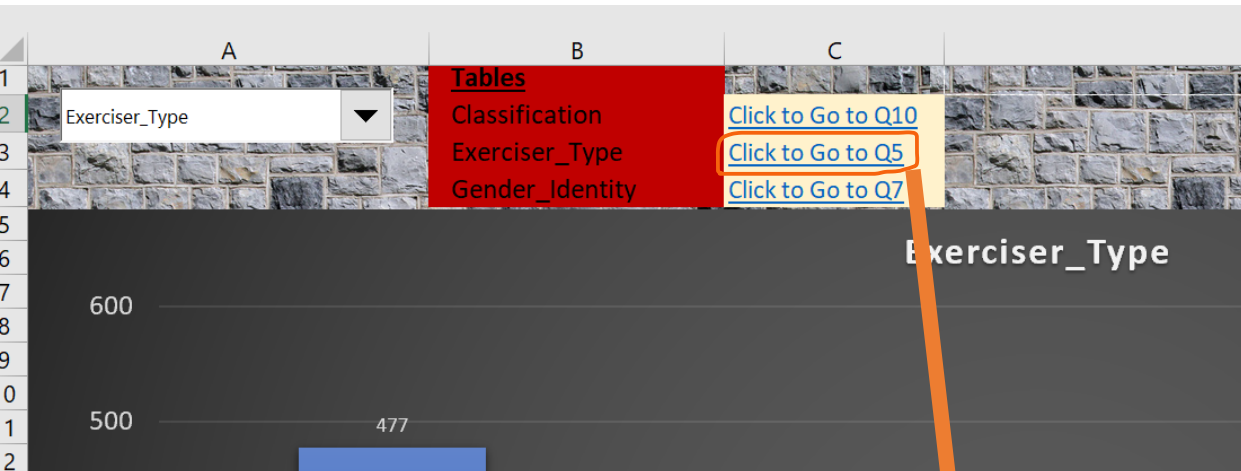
| | A | B | C |
|---|---|---|---|
| 1 | | **Tables** | |
| 2 | Exerciser_Type | Classification | Click to Go to Q10 |
| 3 | | Exerciser_Type | Click to Go to Q5 |
| 4 | | Gender_Identity | Click to Go to Q7 |
| 5 | | | |
| 6 | | | |
| 7 | | | |
| 8 | | | |
| 9 | | | |
| 0 | | | |
| 1 | | | |
| 2 | | | |

Exerciser_Type

600

500

477